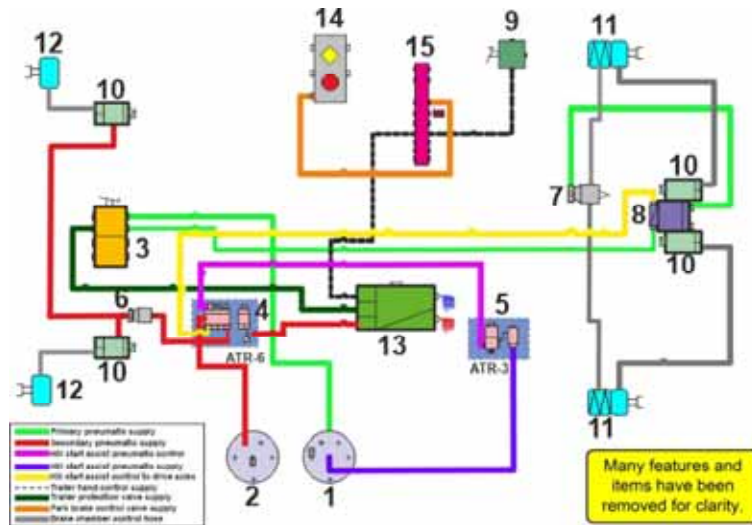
14
9
11
12
15
10
10
7
8
3
10
6
4
5
13
10
ATR-6
ATR-3
12
11
2
1
Primary pneumatic supply
Secondary pneumatic supply
Hill start assist pneumatic control
Hill start assist pneumatic supply
Hill start assist control to drive axles
Trailer hand control supply
Trailer protection valve supply
Park brake control valve supply
Brake chamber control hose
Many features and items have been removed for clarity.